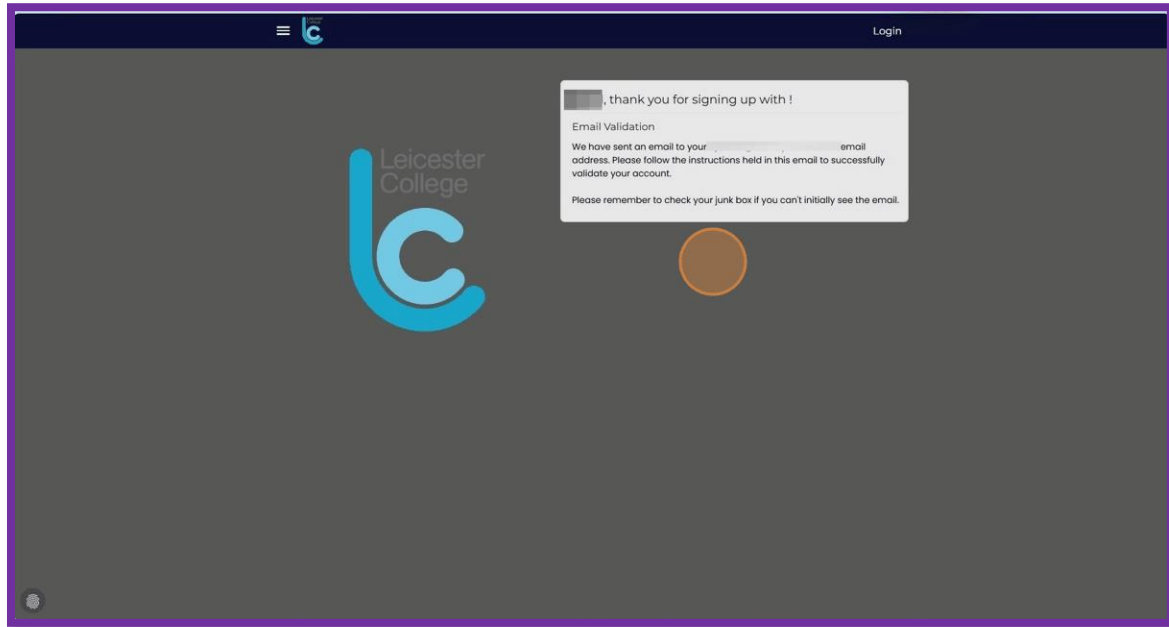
Login

Leicester College

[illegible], thank you for signing up with !

Email Validation

We have sent an email to your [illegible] email address. Please follow the instructions held in this email to successfully validate your account.

Please remember to check your junk box if you can't initially see the email.